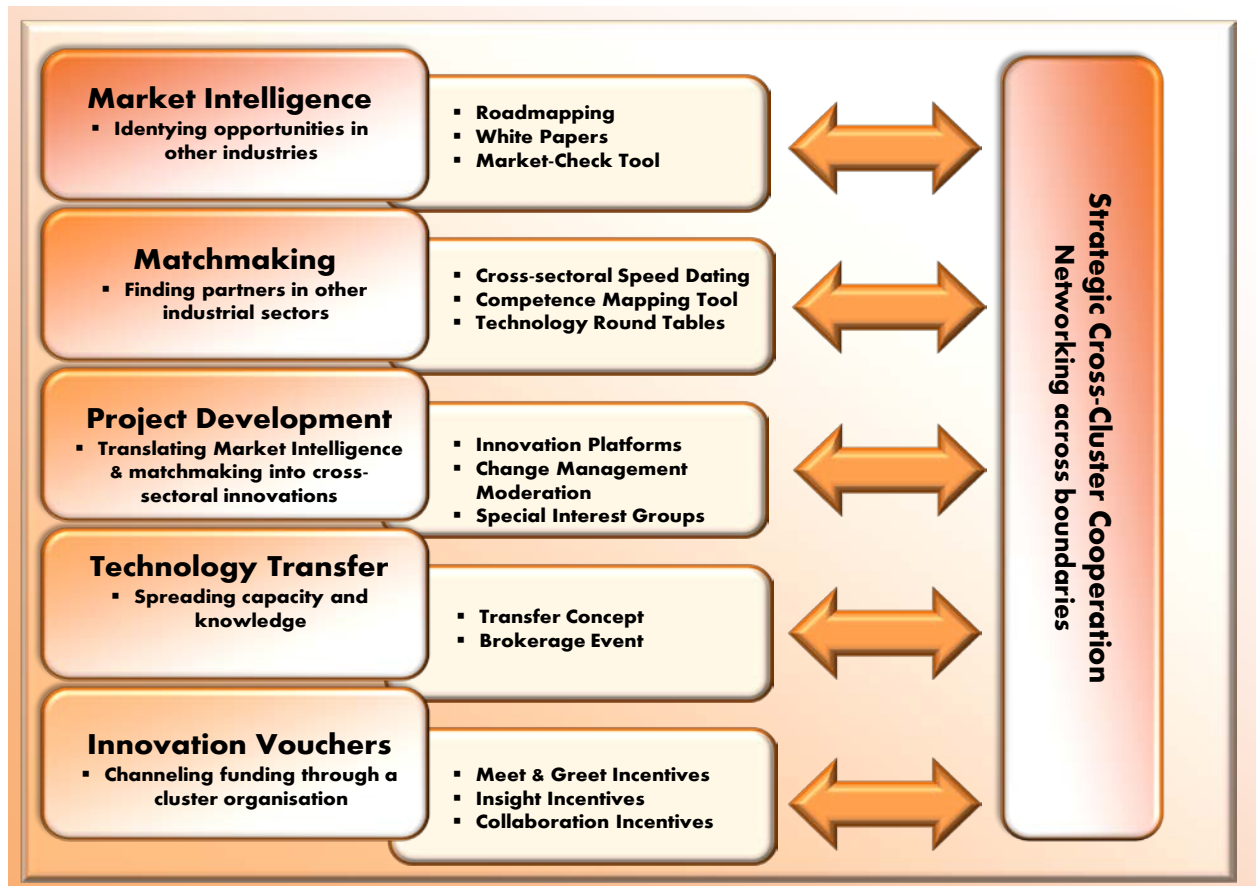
Market Intelligence
▪ Identying opportunities in other industries

▪ Roadmapping
▪ White Papers
▪ Market-Check Tool

Matchmaking
▪ Finding partners in other industrial sectors

▪ Cross-sectoral Speed Dating
▪ Competence Mapping Tool
▪ Technology Round Tables

Project Development
▪ Translating Market Intelligence & matchmaking into cross-sectoral innovations

▪ Innovation Platforms
▪ Change Management Moderation
▪ Special Interest Groups

Technology Transfer
▪ Spreading capacity and knowledge

▪ Transfer Concept
▪ Brokerage Event

Innovation Vouchers
▪ Channeling funding through a cluster organisation

▪ Meet & Greet Incentives
▪ Insight Incentives
▪ Collaboration Incentives

Strategic Cross-Cluster Cooperation
Networking across boundaries